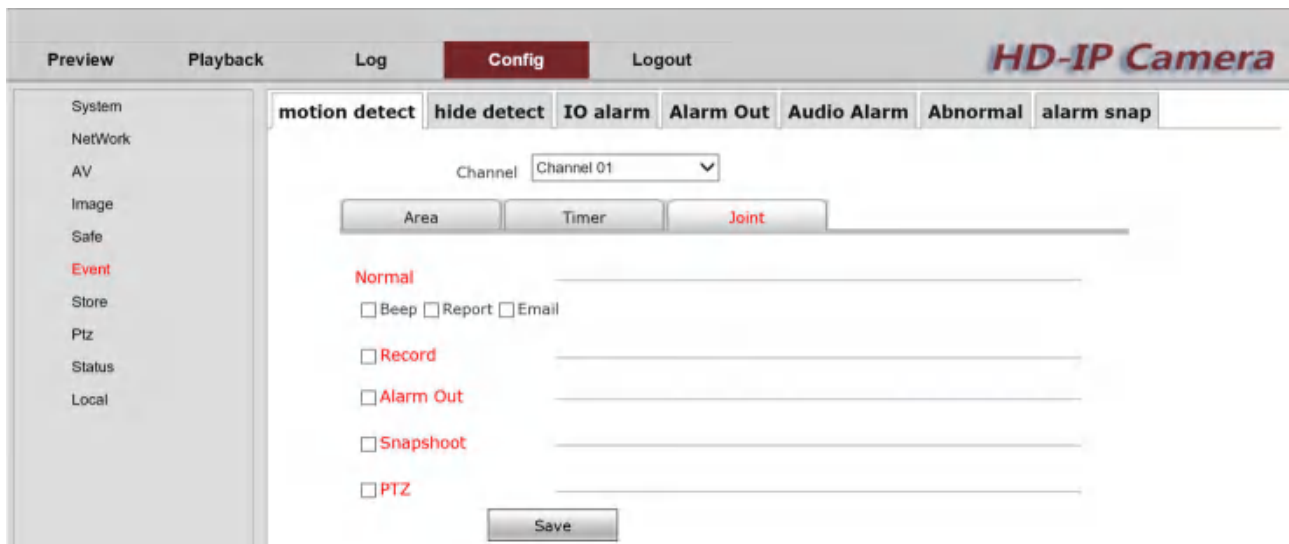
Preview Playback Log Config Logout

HD-IP Camera

System
NetWork
AV
Image
Safe
Event
Store
Ptz
Status
Local

motion detect | hide detect | IO alarm | Alarm Out | Audio Alarm | Abnormal | alarm snap

Channel Channel 01

Area | Timer | Joint

Normal

☐ Beep ☐ Report ☐ Email

☐ Record

☐ Alarm Out

☐ Snapshoot

☐ PTZ

Save